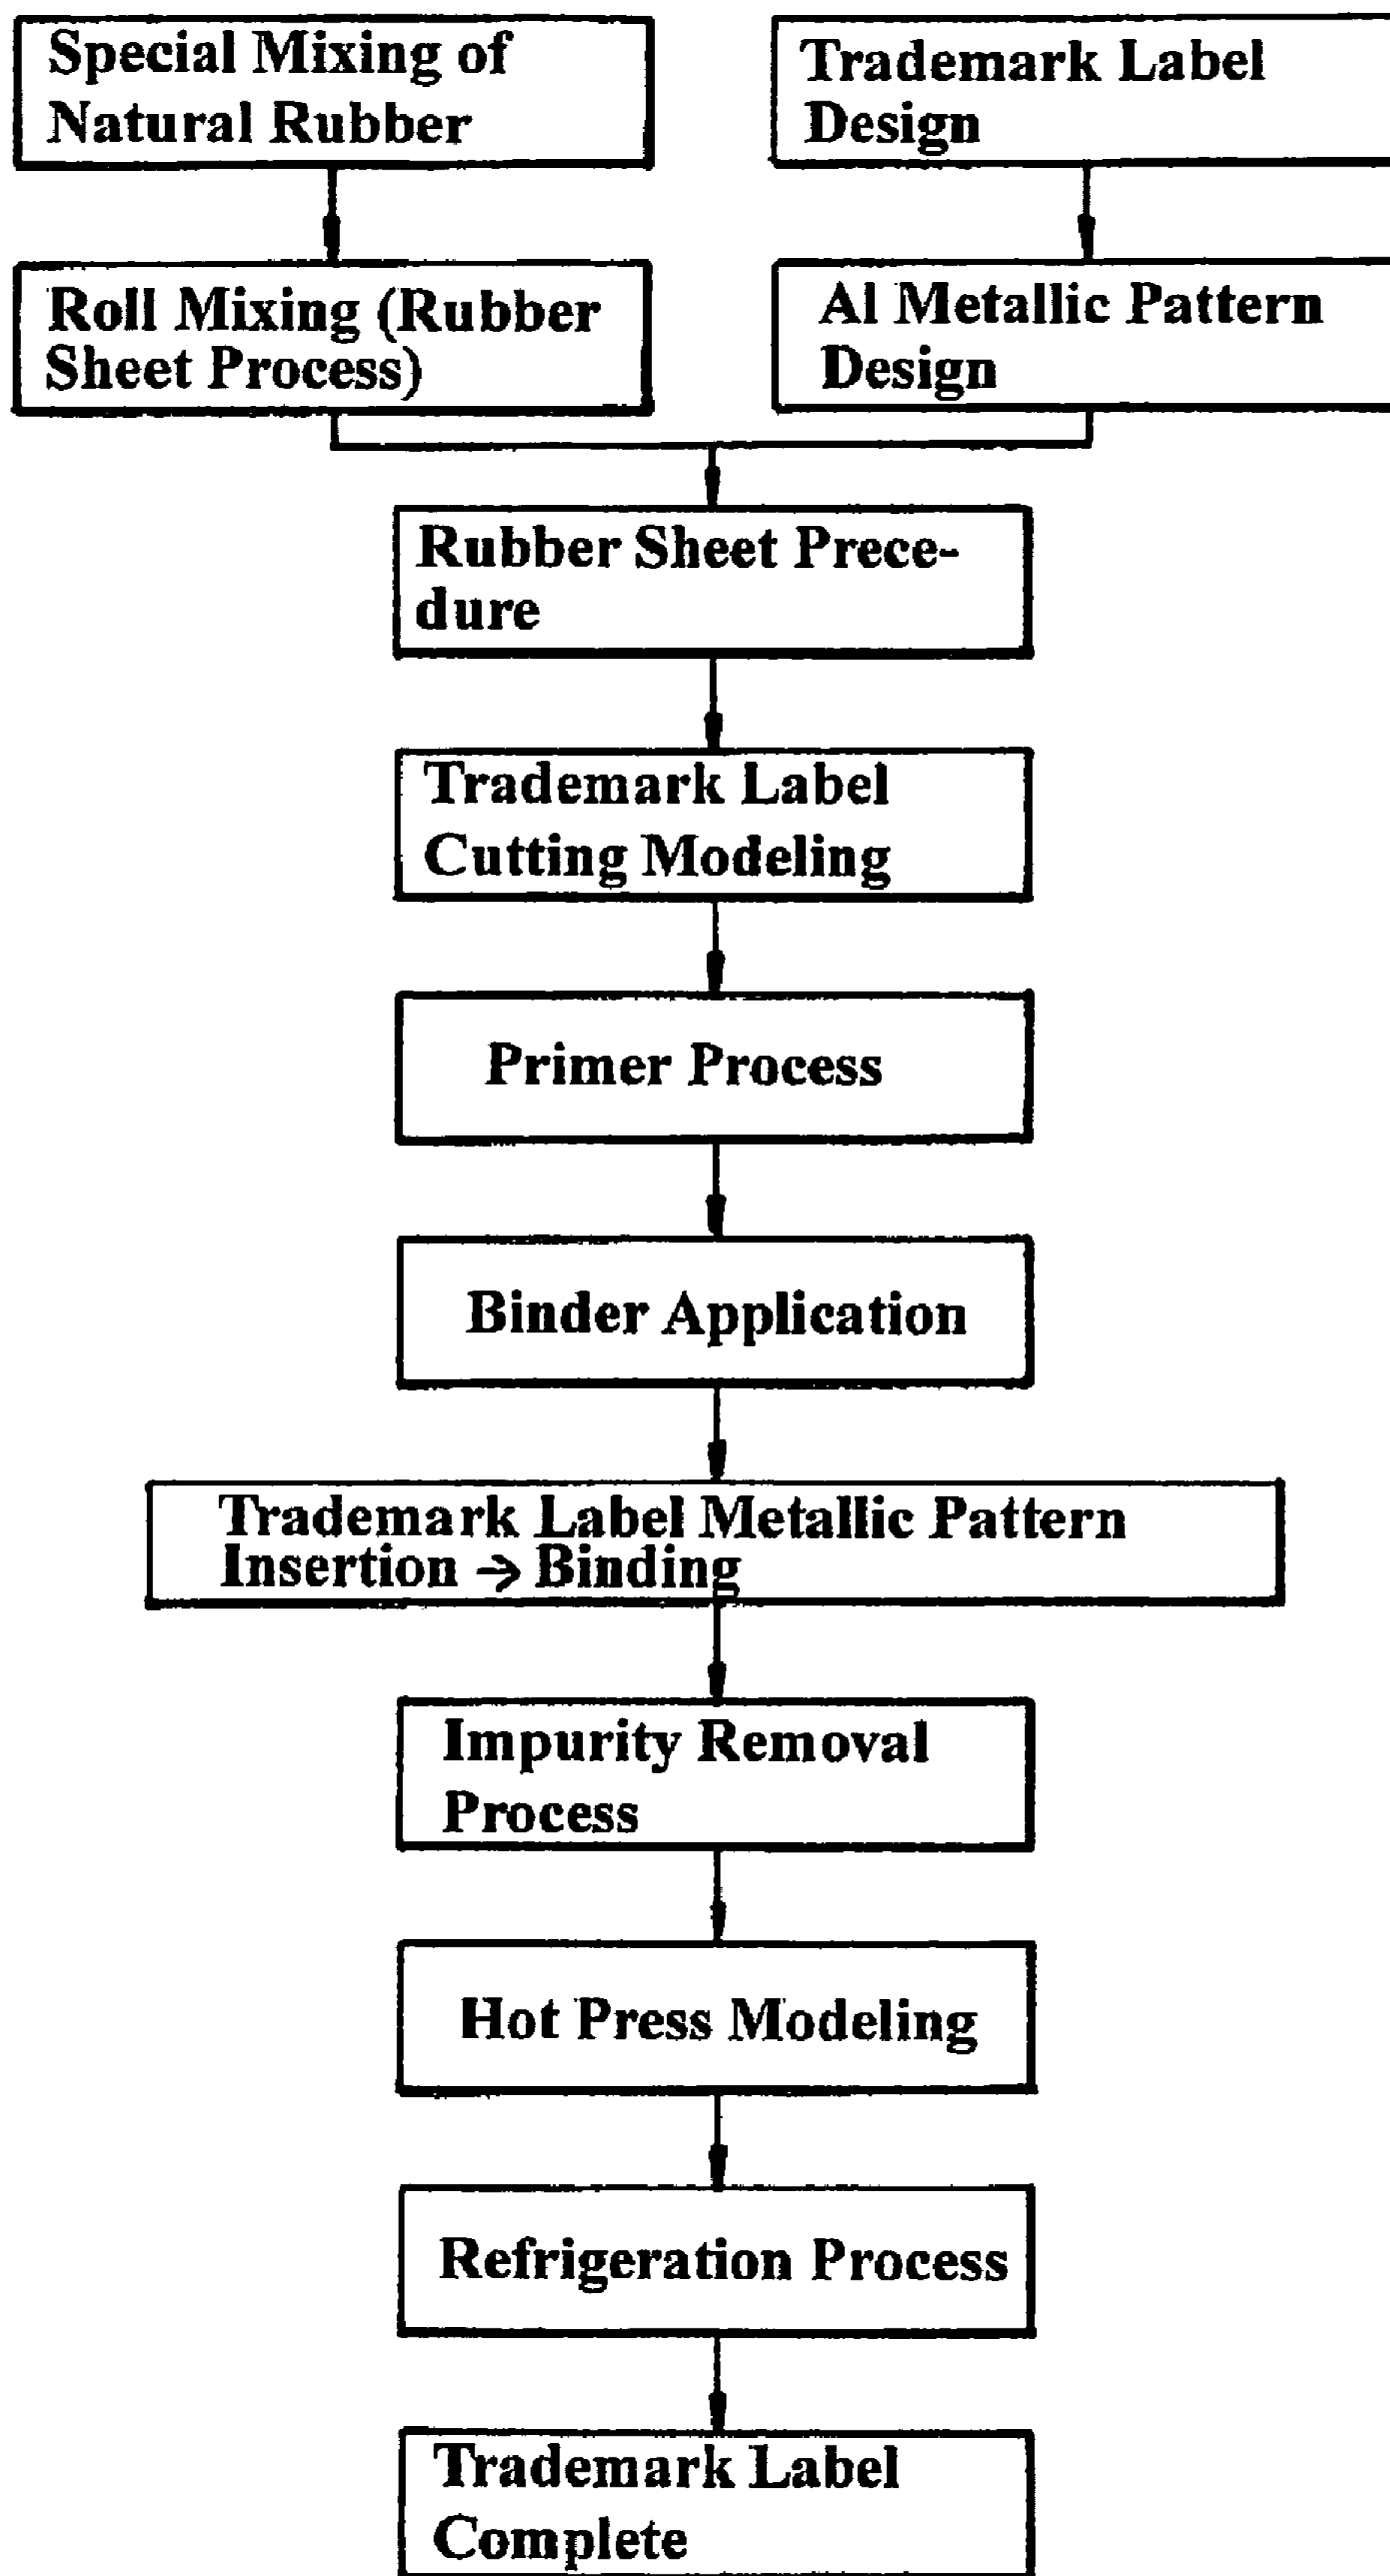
Special Mixing of Natural Rubber

Trademark Label Design

Roll Mixing (Rubber Sheet Process)

Al Metallic Pattern Design

Rubber Sheet Precedure

Trademark Label Cutting Modeling

Primer Process

Binder Application

Trademark Label Metallic Pattern Insertion → Binding

Impurity Removal Process

Hot Press Modeling

Refrigeration Process

Trademark Label Complete